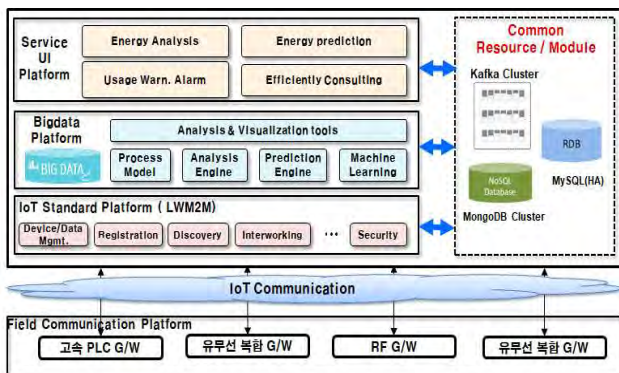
Service UI Platform

Energy Analysis

Energy prediction

Usage Warn. Alarm

Efficiently Consulting

Bigdata Platform

BIG DATA

Analysis & Visualization tools

Process Model

Analysis Engine

Prediction Engine

Machine Learning

IoT Standard Platform ( LWM2M)

Device/Data Mgmt.

Registration

Discovery

Interworking

···

Security

Common Resource / Module

Kafka Cluster

RDB

NoSQL Database

MySQL(HA)

MongoDB Cluster

IoT Communication

Field Communication Platform

고속 PLC G/W

유무선 복합 G/W

RF G/W

유무선 복합 G/W